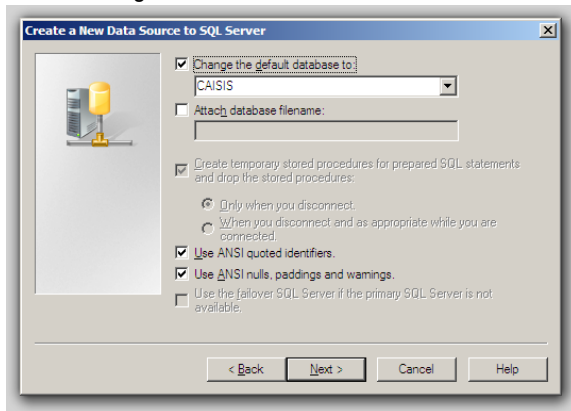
Create a New Data Source to SQL Server

Change the default database to:

CAISIS

Attach database filename:

Create temporary stored procedures for prepared SQL statements and drop the stored procedures:

Only when you disconnect.

When you disconnect and as appropriate while you are connected.

Use ANSI quoted identifiers.

Use ANSI nulls, paddings and warnings.

Use the failover SQL Server if the primary SQL Server is not available.

< Back

Next >

Cancel

Help